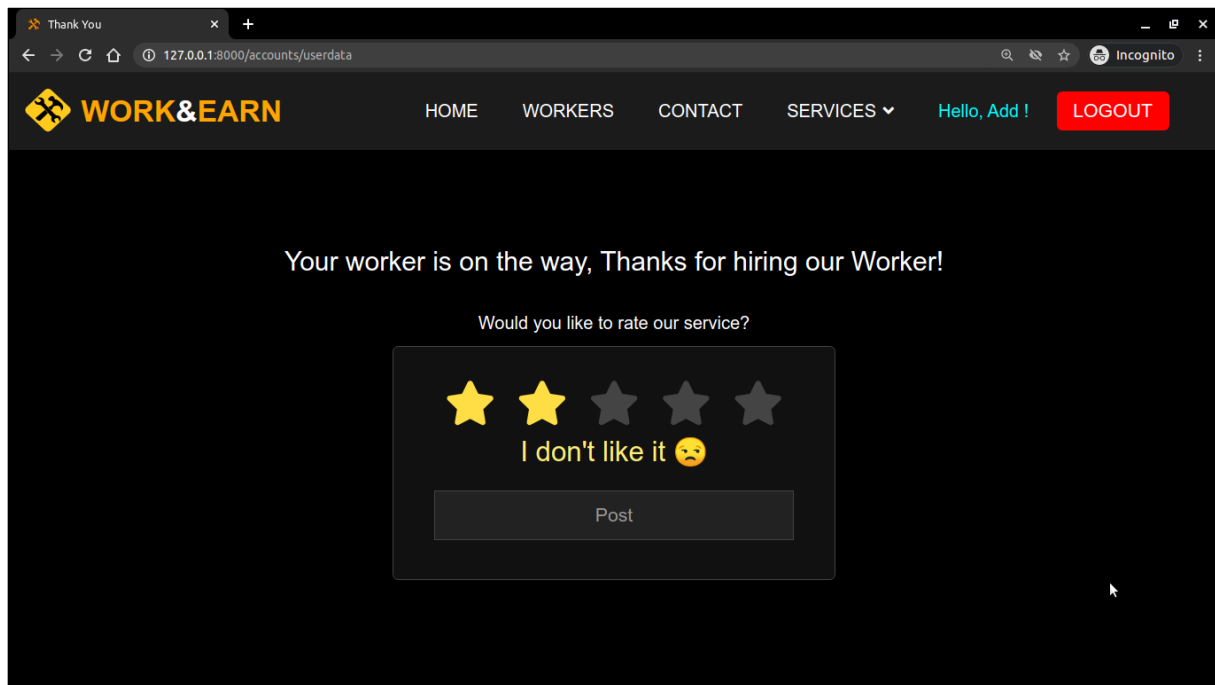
Thank You

127.0.0.1:8000/accounts/userdata

Incognito

WORK&EARN

HOME WORKERS CONTACT SERVICES Hello, Add ! LOGOUT

Your worker is on the way, Thanks for hiring our Worker!

Would you like to rate our service?

I don't like it 😒

Post